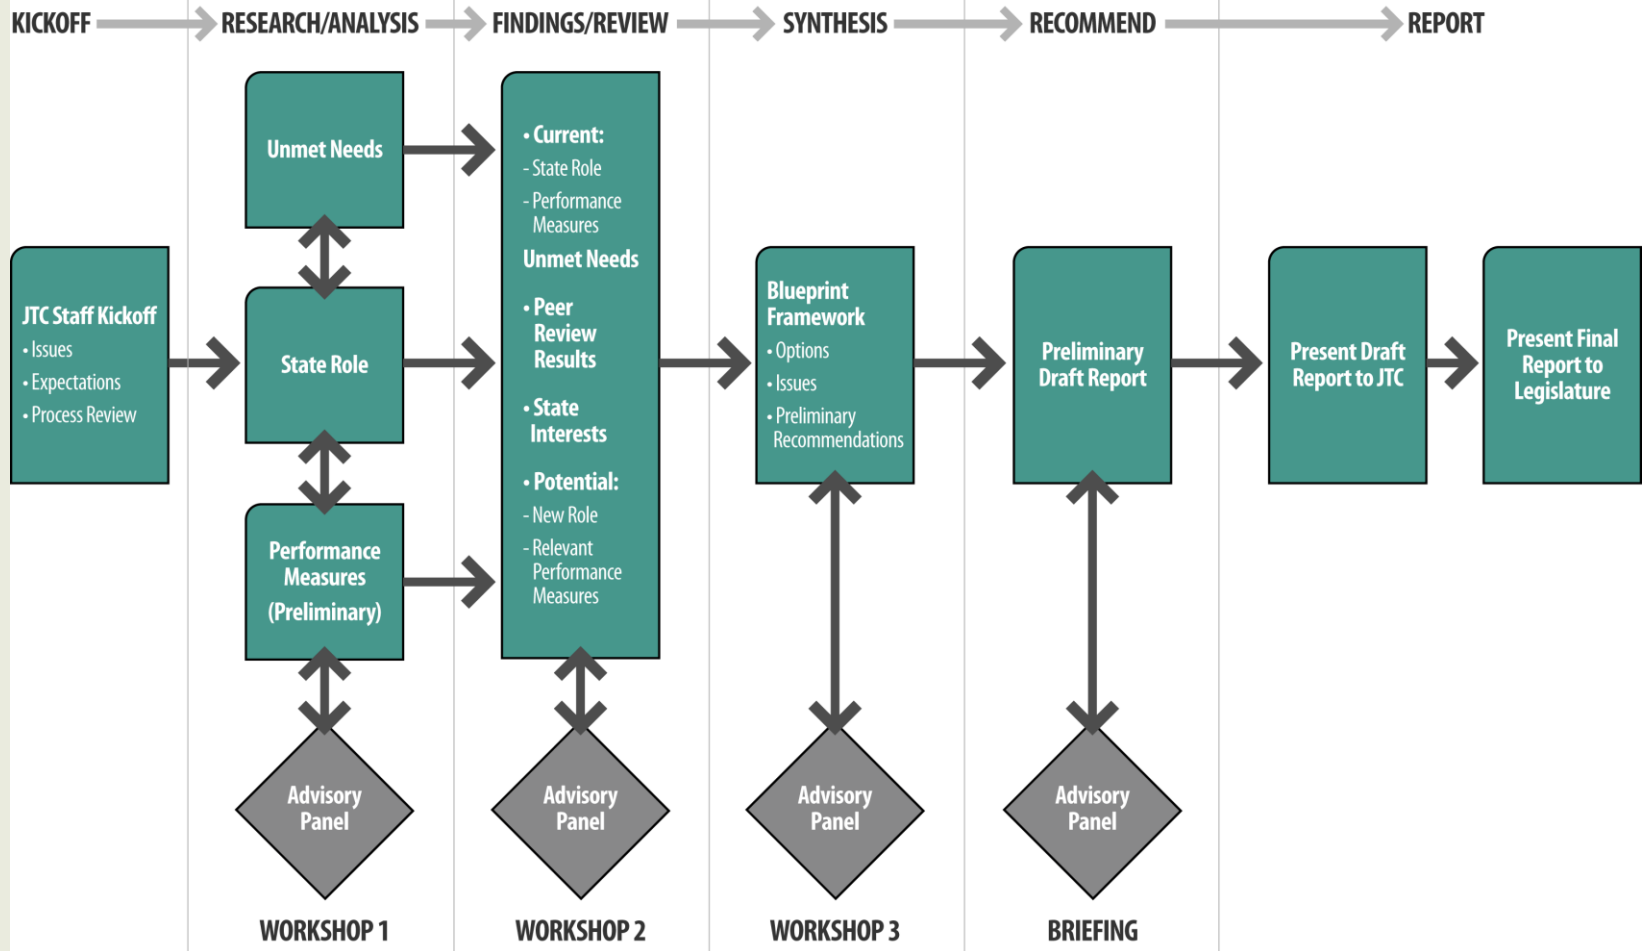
KICKOFF RESEARCH/ANALYSIS FINDINGS/REVIEW SYNTHESIS RECOMMEND REPORT

JTC Staff Kickoff
• Issues
• Expectations
• Process Review

Unmet Needs

State Role

Performance Measures (Preliminary)

Advisory Panel

WORKSHOP 1

• Current:
- State Role
- Performance Measures
Unmet Needs
• Peer Review Results
• State Interests
• Potential:
- New Role
- Relevant Performance Measures

Advisory Panel

WORKSHOP 2

Blueprint Framework
• Options
• Issues
• Preliminary Recommendations

Advisory Panel

WORKSHOP 3

Preliminary Draft Report

Advisory Panel

BRIEFING

Present Draft Report to JTC

Present Final Report to Legislature